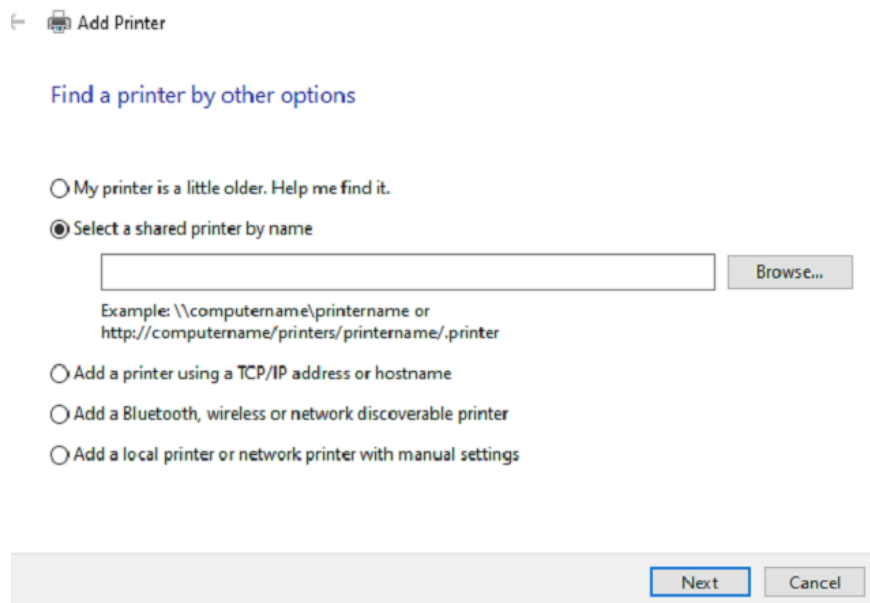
Add Printer

Find a printer by other options

My printer is a little older. Help me find it.

Select a shared printer by name

Browse...

Example: \\computername\printername or http://computername/printers/printername/.printer

Add a printer using a TCP/IP address or hostname

Add a Bluetooth, wireless or network discoverable printer

Add a local printer or network printer with manual settings

Next Cancel